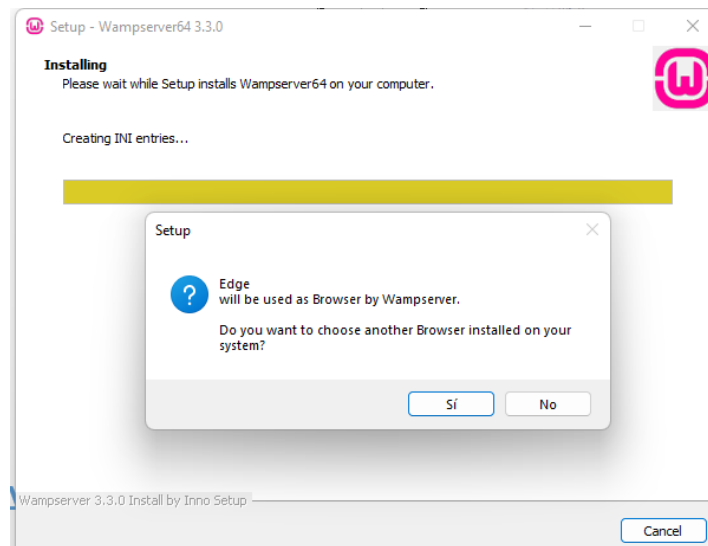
Setup - Wampserver64 3.3.0

Installing
Please wait while Setup installs Wampserver64 on your computer.

Creating INI entries...

Setup

Edge
will be used as Browser by Wampserver.

Do you want to choose another Browser installed on your system?

Sí
No

Wampserver 3.3.0 Install by Inno Setup

Cancel